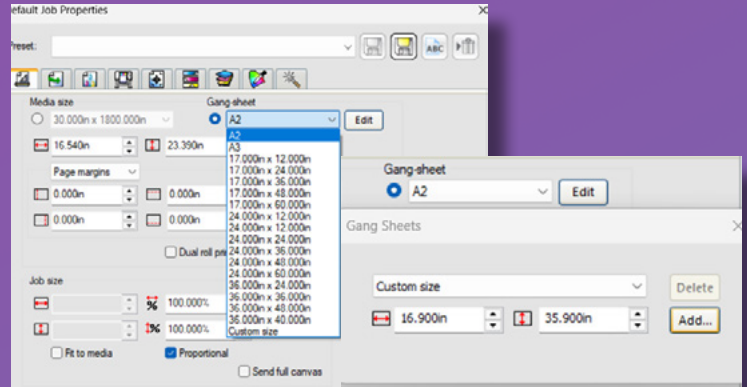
efault Job Properties

reset:

Media size

30.000in x 1800.000in

Gang-sheet

A2

Edit

16.540in

23.390in

A2
A3
17.000in x 12.000in
17.000in x 24.000in
17.000in x 36.000in
17.000in x 48.000in
17.000in x 60.000in
24.000in x 12.000in
24.000in x 12.000in
24.000in x 24.000in
24.000in x 36.000in
24.000in x 48.000in
24.000in x 60.000in
36.000in x 24.000in
36.000in x 36.000in
36.000in x 48.000in
36.000in x 40.000in
Custom size

Page margins

0.000in

0.000in

0.000in

0.000in

Dual roll pr

Job size

%

100.000%

%

100.000%

Fit to media

Proportional

Send full canvas

Gang-sheet

A2

Edit

Gang Sheets

Custom size

Delete

16.900in

35.900in

Add...